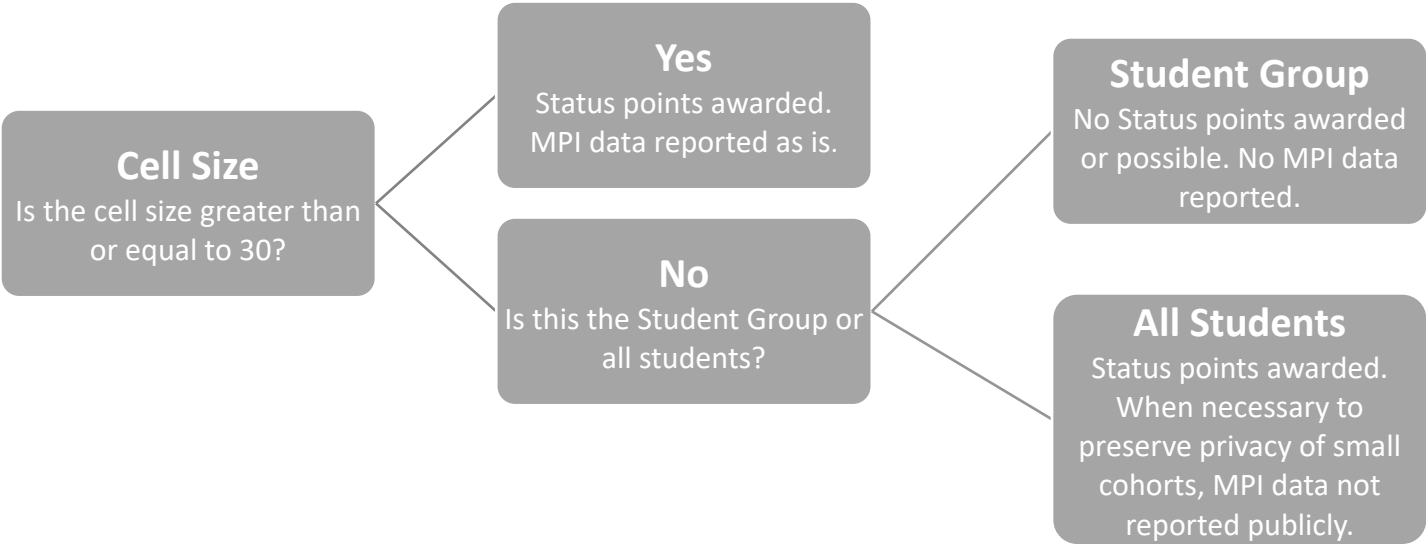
Cell Size
Is the cell size greater than or equal to 30?

Yes
Status points awarded. MPI data reported as is.

No
Is this the Student Group or all students?

Student Group
No Status points awarded or possible. No MPI data reported.

All Students
Status points awarded. When necessary to preserve privacy of small cohorts, MPI data not reported publicly.